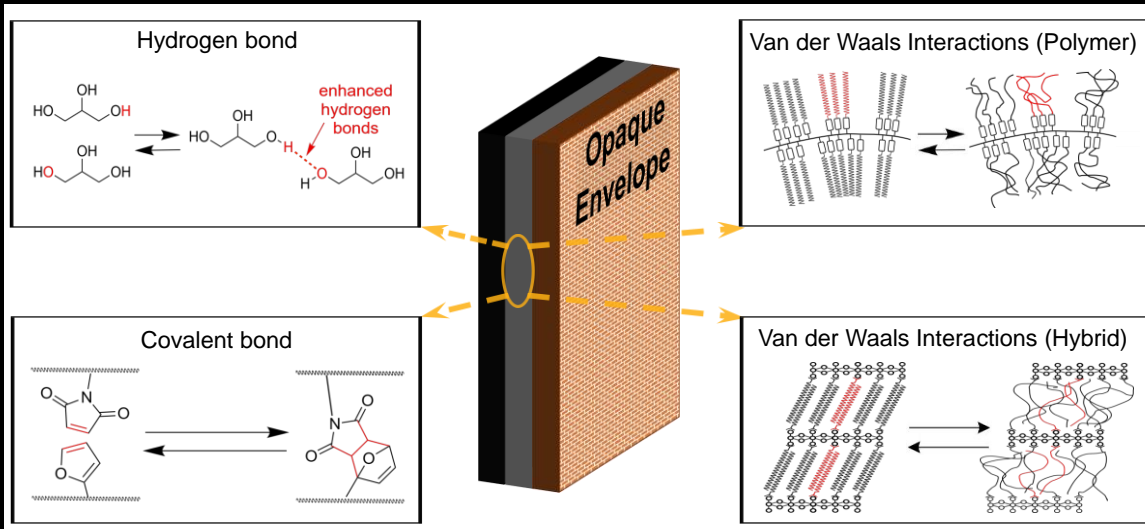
Hydrogen bond

OH
HO OH
OH
HO OH

OH
HO O H
enhanced hydrogen bonds
H O OH
OH

Opaque Envelope

Van der Waals Interactions (Polymer)

Covalent bond

N
O O
O
N
O O
O

Van der Waals Interactions (Hybrid)